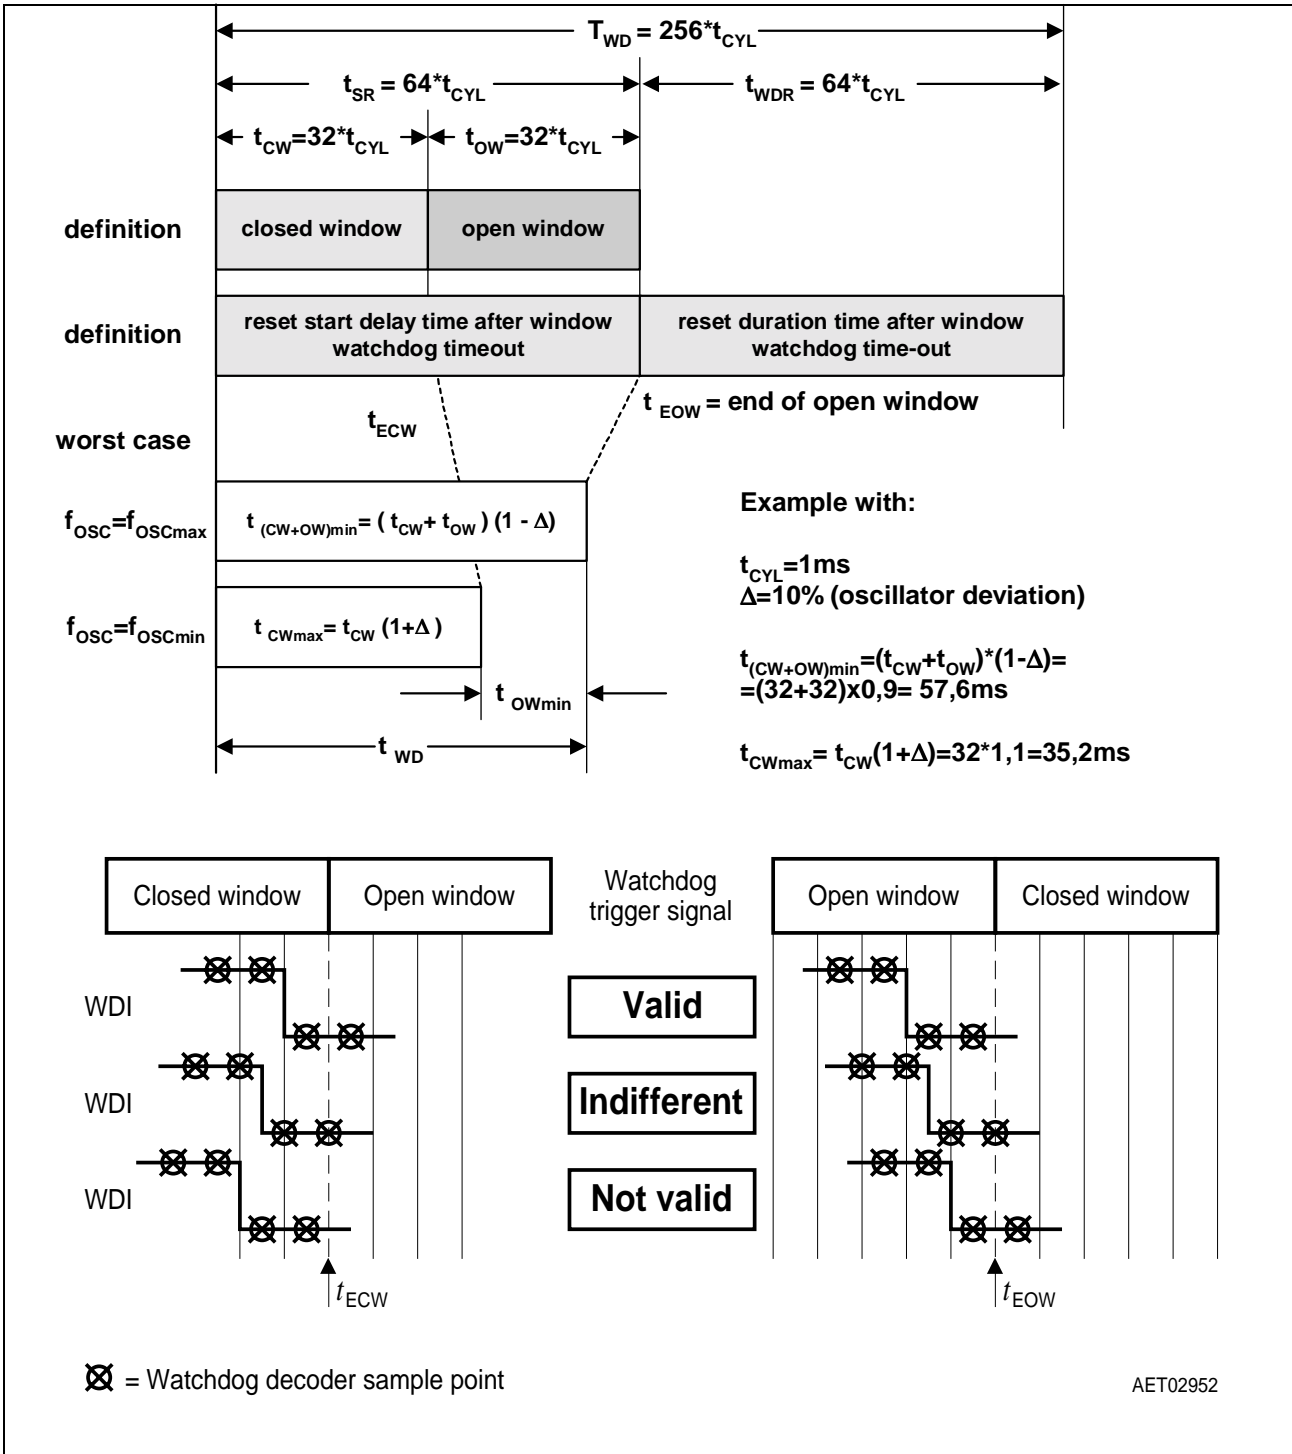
$T_{WD} = 256*t_{CYL}$

$t_{SR} = 64*t_{CYL}$

$t_{WDR} = 64*t_{CYL}$

$t_{CW}=32*t_{CYL}$

$t_{OW}=32*t_{CYL}$

definition

closed window

open window

definition

reset start delay time after window watchdog timeout

reset duration time after window watchdog time-out

$t_{ECW}$

$t_{EOW}$ = end of open window

worst case

$f_{OSC}=f_{OSCmax}$

$t_{(CW+OW)min} = (t_{CW}+t_{OW})(1-\Delta)$

$f_{OSC}=f_{OSCmin}$

$t_{CWmax} = t_{CW}(1+\Delta)$

$t_{OWmin}$

$t_{WD}$

Example with:

$t_{CYL}$=1ms
$\Delta$=10% (oscillator deviation)

$t_{(CW+OW)min}=(t_{CW}+t_{OW})*(1-\Delta)=$
=(32+32)x0,9= 57,6ms

$t_{CWmax}= t_{CW}(1+\Delta)$=32*1,1=35,2ms

Closed window

Open window

Watchdog trigger signal

Open window

Closed window

WDI

Valid

WDI

Indifferent

WDI

Not valid

$t_{ECW}$

$t_{EOW}$

⊠ = Watchdog decoder sample point

AET02952